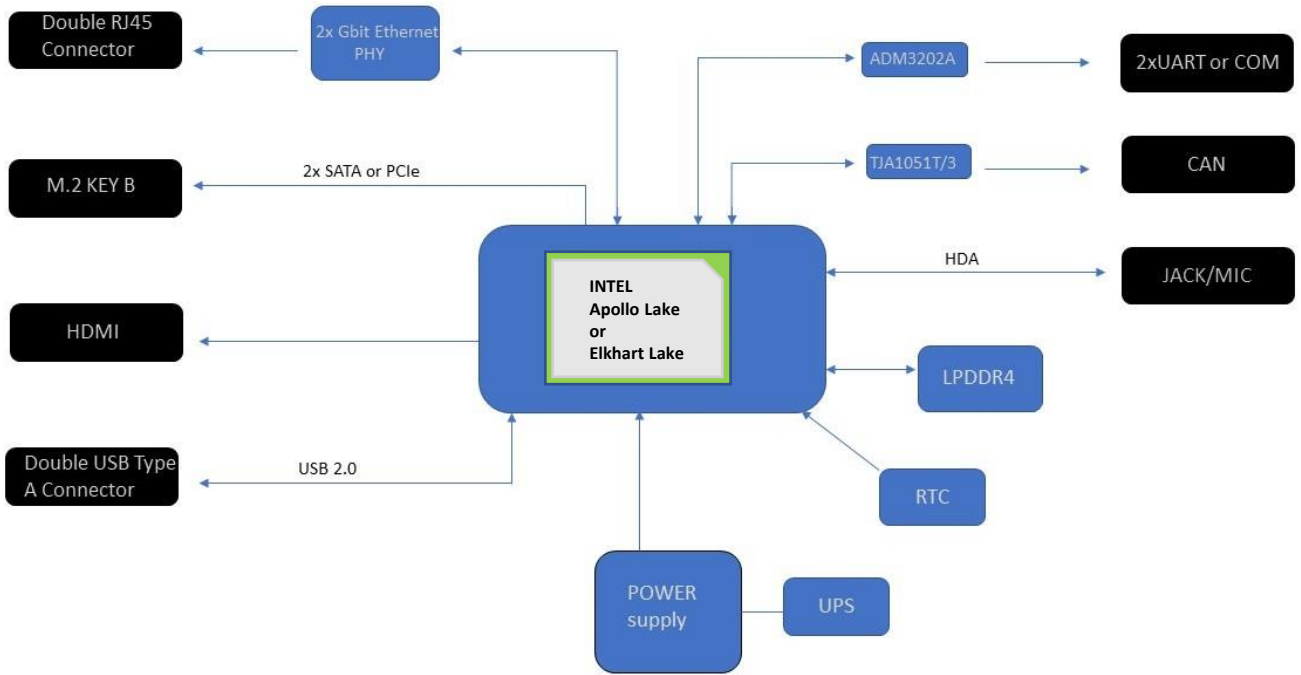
Double RJ45 Connector

2x Gbit Ethernet PHY

ADM3202A

2xUART or COM

2x SATA or PCIe

M.2 KEY B

TJA1051T/3

CAN

INTEL
Apollo Lake
or
Elkhart Lake

HDA

JACK/MIC

HDMI

LPDDR4

Double USB Type A Connector

USB 2.0

RTC

POWER supply

UPS